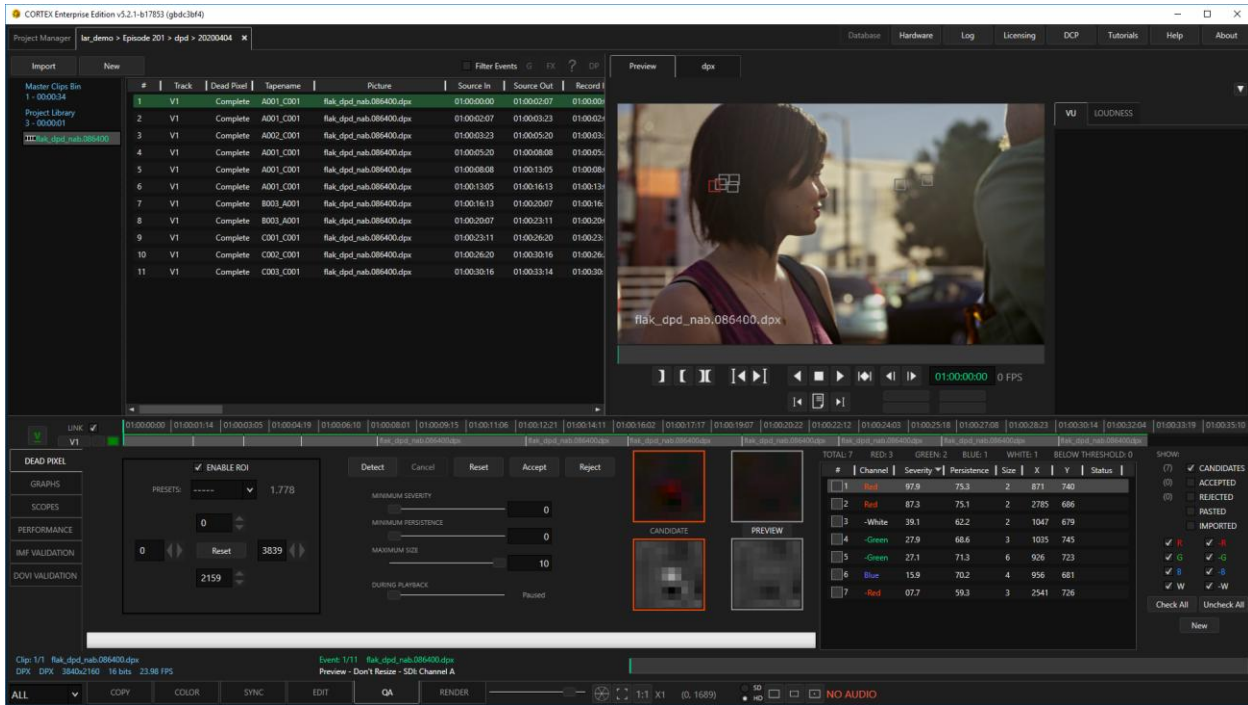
CORTEX Enterprise Edition v5.2.1-b17853 (gbdc3bf4)

Project Manager | lar_demo > Episode 201 > dpd > 20200404 ×

Database | Hardware | Log | Licensing | DCP | Tutorials | Help | About

Import | New

Filter Events G FX ? DP

Preview | dpx

Master Clips Bin
1 - 00:00:34
Project Library
3 - 00:00:01
flak_dpd_nab.086400

| # | Track | Dead Pixel | Tapename | Picture | Source In | Source Out | Record I |
|---|---|---|---|---|---|---|---|
| 1 | V1 | Complete | A001_C001 | flak_dpd_nab.086400.dpx | 01:00:00:00 | 01:00:02:07 | 01:00:00 |
| 2 | V1 | Complete | A001_C001 | flak_dpd_nab.086400.dpx | 01:00:02:07 | 01:00:03:23 | 01:00:02 |
| 3 | V1 | Complete | A002_C001 | flak_dpd_nab.086400.dpx | 01:00:03:23 | 01:00:05:20 | 01:00:03 |
| 4 | V1 | Complete | A001_C001 | flak_dpd_nab.086400.dpx | 01:00:05:20 | 01:00:08:08 | 01:00:05 |
| 5 | V1 | Complete | A001_C001 | flak_dpd_nab.086400.dpx | 01:00:08:08 | 01:00:13:05 | 01:00:08 |
| 6 | V1 | Complete | A001_C001 | flak_dpd_nab.086400.dpx | 01:00:13:05 | 01:00:16:13 | 01:00:13 |
| 7 | V1 | Complete | B003_A001 | flak_dpd_nab.086400.dpx | 01:00:16:13 | 01:00:20:07 | 01:00:16 |
| 8 | V1 | Complete | B003_A001 | flak_dpd_nab.086400.dpx | 01:00:20:07 | 01:00:23:11 | 01:00:20 |
| 9 | V1 | Complete | C001_C001 | flak_dpd_nab.086400.dpx | 01:00:23:11 | 01:00:26:20 | 01:00:23 |
| 10 | V1 | Complete | C002_C001 | flak_dpd_nab.086400.dpx | 01:00:26:20 | 01:00:30:16 | 01:00:26 |
| 11 | V1 | Complete | C003_C001 | flak_dpd_nab.086400.dpx | 01:00:30:16 | 01:00:33:14 | 01:00:30 |

VU | LOUDNESS

flak_dpd_nab.086400.dpx

01:00:00:00 0 FPS

LINK ✓
V1

01:00:00:00 01:00:01:14 01:00:03:05 01:00:04:19 01:00:06:10 01:00:08:01 01:00:09:15 01:00:11:06 01:00:12:21 01:00:14:11 01:00:16:02 01:00:17:17 01:00:19:07 01:00:20:22 01:00:22:12 01:00:24:03 01:00:25:18 01:00:27:08 01:00:28:23 01:00:30:14 01:00:32:04 01:00:33:19 01:00:35:10

DEAD PIXEL
GRAPHS
SCOPES
PERFORMANCE
IMF VALIDATION
DOVI VALIDATION

✓ ENABLE ROI
PRESETS: ----- 1.778
0
0 Reset 3839
2159

Detect | Cancel | Reset | Accept | Reject

MINIMUM SEVERITY 0
MINIMUM PERSISTENCE 0
MAXIMUM SIZE 10
DURING PLAYBACK Paused

CANDIDATE | PREVIEW

TOTAL: 7 RED: 3 GREEN: 2 BLUE: 1 WHITE: 1 BELOW THRESHOLD: 0

| # | Channel | Severity | Persistence | Size | X | Y | Status |
|---|---|---|---|---|---|---|---|
| 1 | Red | 97.9 | 75.3 | 2 | 871 | 740 | |
| 2 | Red | 87.3 | 75.1 | 2 | 2785 | 686 | |
| 3 | -White | 39.1 | 62.2 | 2 | 1047 | 679 | |
| 4 | -Green | 27.9 | 68.6 | 3 | 1035 | 745 | |
| 5 | -Green | 27.1 | 71.3 | 6 | 926 | 723 | |
| 6 | Blue | 15.9 | 70.2 | 4 | 956 | 681 | |
| 7 | -Red | 07.7 | 59.3 | 3 | 2541 | 726 | |

SHOW:
(7) ✓ CANDIDATES
(0) ACCEPTED
(0) REJECTED
PASTED
IMPORTED
✓ R ✓ -R
✓ G ✓ -G
✓ B ✓ -B
✓ W ✓ -W
Check All | Uncheck All
New

Clip: 1/1 flak_dpd_nab.086400.dpx
DPX DPX 3840x2160 16 bits 23.98 FPS

Event: 1/11 flak_dpd_nab.086400.dpx
Preview - Don't Resize - SDI: Channel A

ALL | COPY | COLOR | SYNC | EDIT | QA | RENDER | 1:1 X1 (0, 1689) SD HD | NO AUDIO